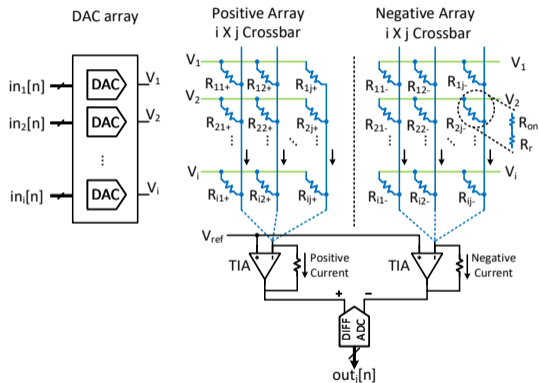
DAC array

$in_1[n]$ DAC $V_1$

$in_2[n]$ DAC $V_2$

⋮

$in_i[n]$ DAC $V_i$

Positive Array
i X j Crossbar

$V_1$ $R_{11+}$ $R_{12+}$ $R_{1j+}$

$V_2$ $R_{21+}$ $R_{22+}$ $R_{2j+}$

$V_i$ $R_{i1+}$ $R_{i2+}$ $R_{ij+}$

Negative Array
i X j Crossbar

$V_1$ $R_{11-}$ $R_{12-}$ $R_{1j-}$

$V_2$ $R_{21-}$ $R_{22-}$ $R_{2j-}$

$R_{on}$

$R_r$

$V_i$ $R_{i1-}$ $R_{i2-}$ $R_{ij-}$

$V_{ref}$

TIA

Positive Current

TIA

Negative Current

+ −

DIFF ADC

$out_j[n]$